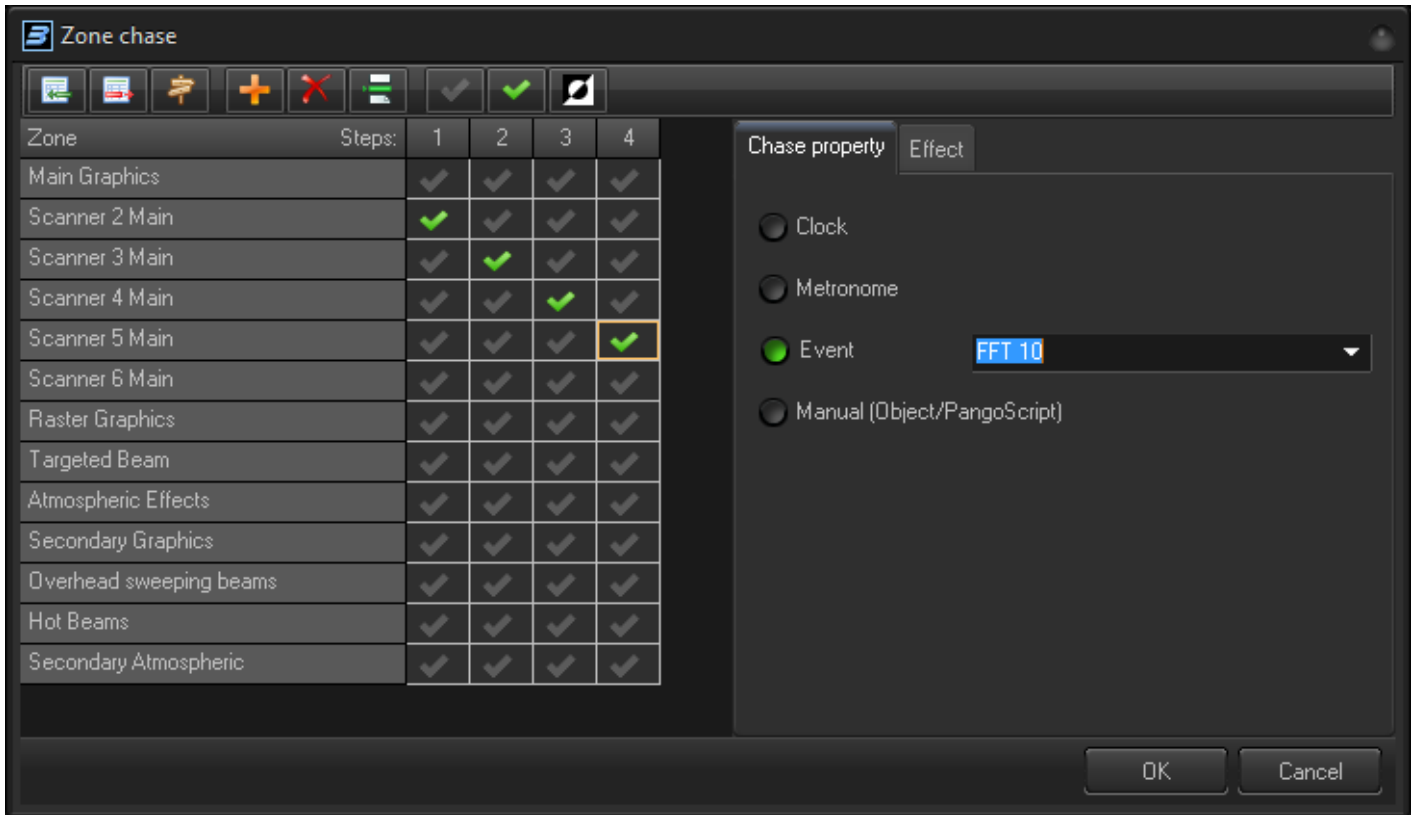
Zone chase

| Zone | Steps: 1 | 2 | 3 | 4 |
|---|---|---|---|---|
| Main Graphics | | | | |
| Scanner 2 Main | | | | |
| Scanner 3 Main | | | | |
| Scanner 4 Main | | | | |
| Scanner 5 Main | | | | |
| Scanner 6 Main | | | | |
| Raster Graphics | | | | |
| Targeted Beam | | | | |
| Atmospheric Effects | | | | |
| Secondary Graphics | | | | |
| Overhead sweeping beams | | | | |
| Hot Beams | | | | |
| Secondary Atmospheric | | | | |

Chase property
Effect

Clock
Metronome
Event FFT 10
Manual (Object/PangoScript)

OK
Cancel